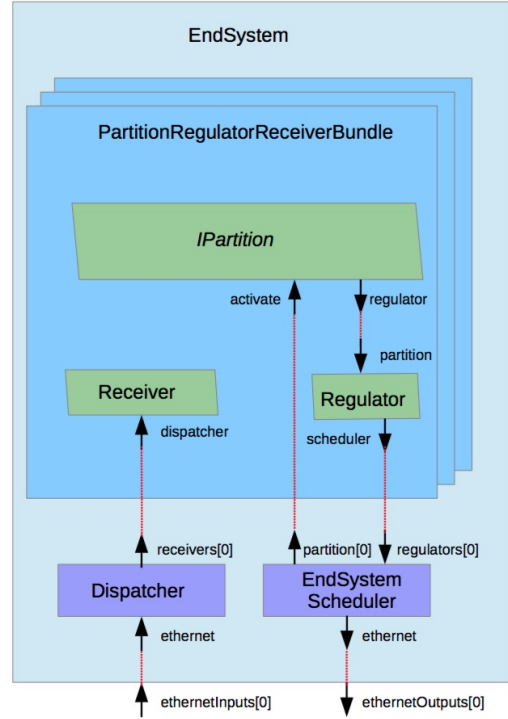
EndSystem

PartitionRegulatorReceiverBundle

IPartition

activate

regulator

partition

Receiver

Regulator

dispatcher

scheduler

receivers[0]

partition[0]

regulators[0]

Dispatcher

EndSystem Scheduler

ethernet

ethernet

ethernetInputs[0]

ethernetOutputs[0]